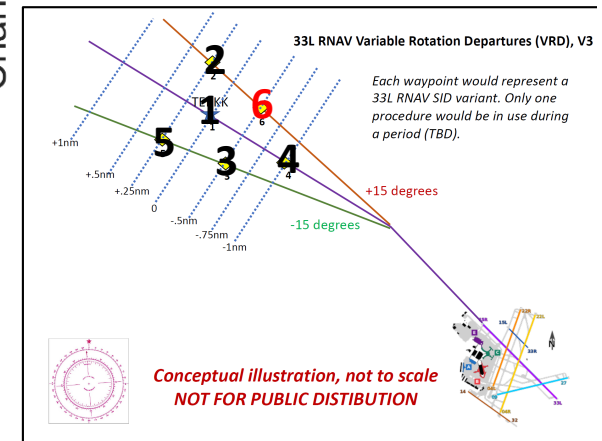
33L RNAV Variable Rotation Departures (VRD), V3

Each waypoint would represent a 33L RNAV SID variant. Only one procedure would be in use during a period (TBD).

2
2
1
TT1KK
1
6
6
5
5
3
3
4
4

+1nm
+.5nm
+.25nm
0
-.5nm
-.75nm
-1nm

+15 degrees
-15 degrees

15R
15L
22L
33R
22R
4R
27
4L
9
14
32
33L
N

Conceptual illustration, not to scale
NOT FOR PUBLIC DISTIBUTION